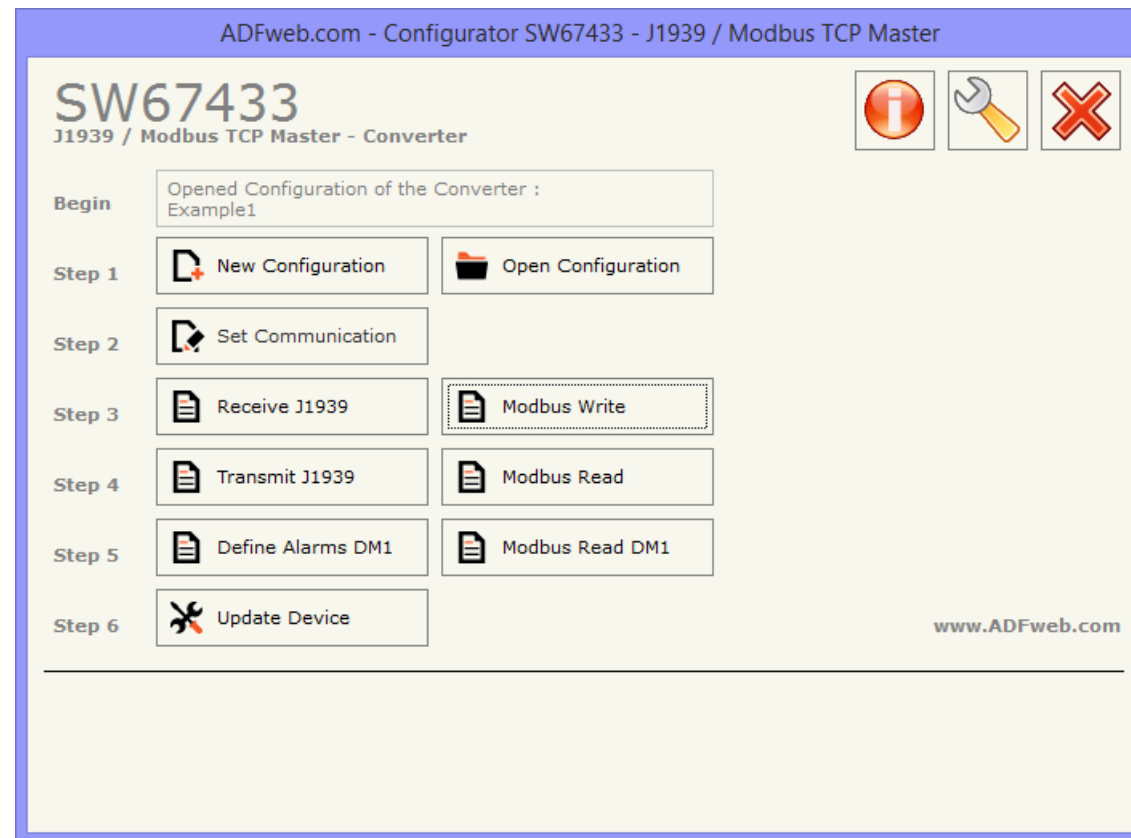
ADFweb.com - Configurator SW67433 - J1939 / Modbus TCP Master

SW67433
J1939 / Modbus TCP Master - Converter

Begin
Opened Configuration of the Converter :
Example1

Step 1
New Configuration
Open Configuration

Step 2
Set Communication

Step 3
Receive J1939
Modbus Write

Step 4
Transmit J1939
Modbus Read

Step 5
Define Alarms DM1
Modbus Read DM1

Step 6
Update Device

www.ADFweb.com